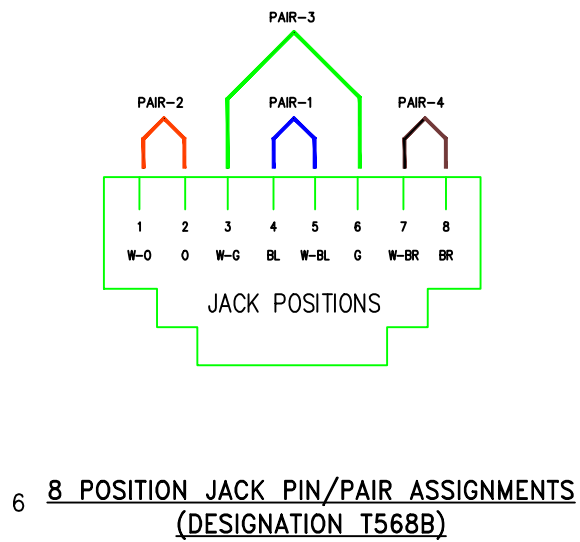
PAIR-3

PAIR-2

PAIR-1

PAIR-4

| 1 | 2 | 3 | 4 | 5 | 6 | 7 | 8 |
|---|---|---|---|---|---|---|---|
| W-O | O | W-G | BL | W-BL | G | W-BR | BR |

JACK POSITIONS

6 8 POSITION JACK PIN/PAIR ASSIGNMENTS (DESIGNATION T568B)